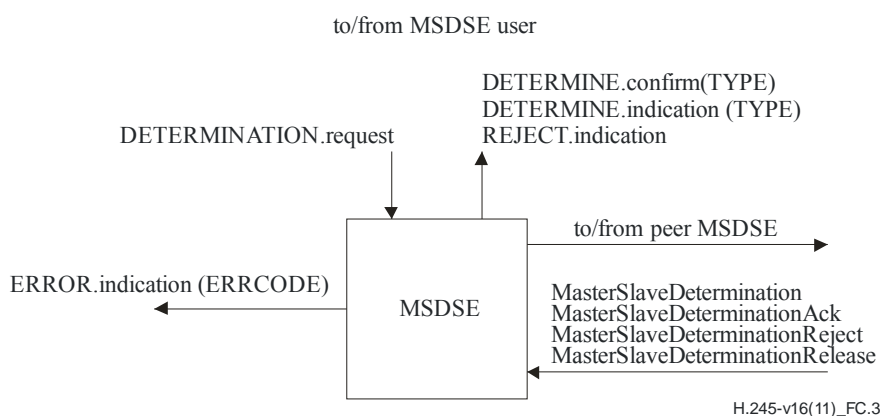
to/from MSDSE user

DETERMINE.confirm(TYPE)
DETERMINE.indication (TYPE)
REJECT.indication

DETERMINATION.request

to/from peer MSDSE

ERROR.indication (ERRCODE)

MSDSE

MasterSlaveDetermination
MasterSlaveDeterminationAck
MasterSlaveDeterminationReject
MasterSlaveDeterminationRelease

H.245-v16(11)_FC.3